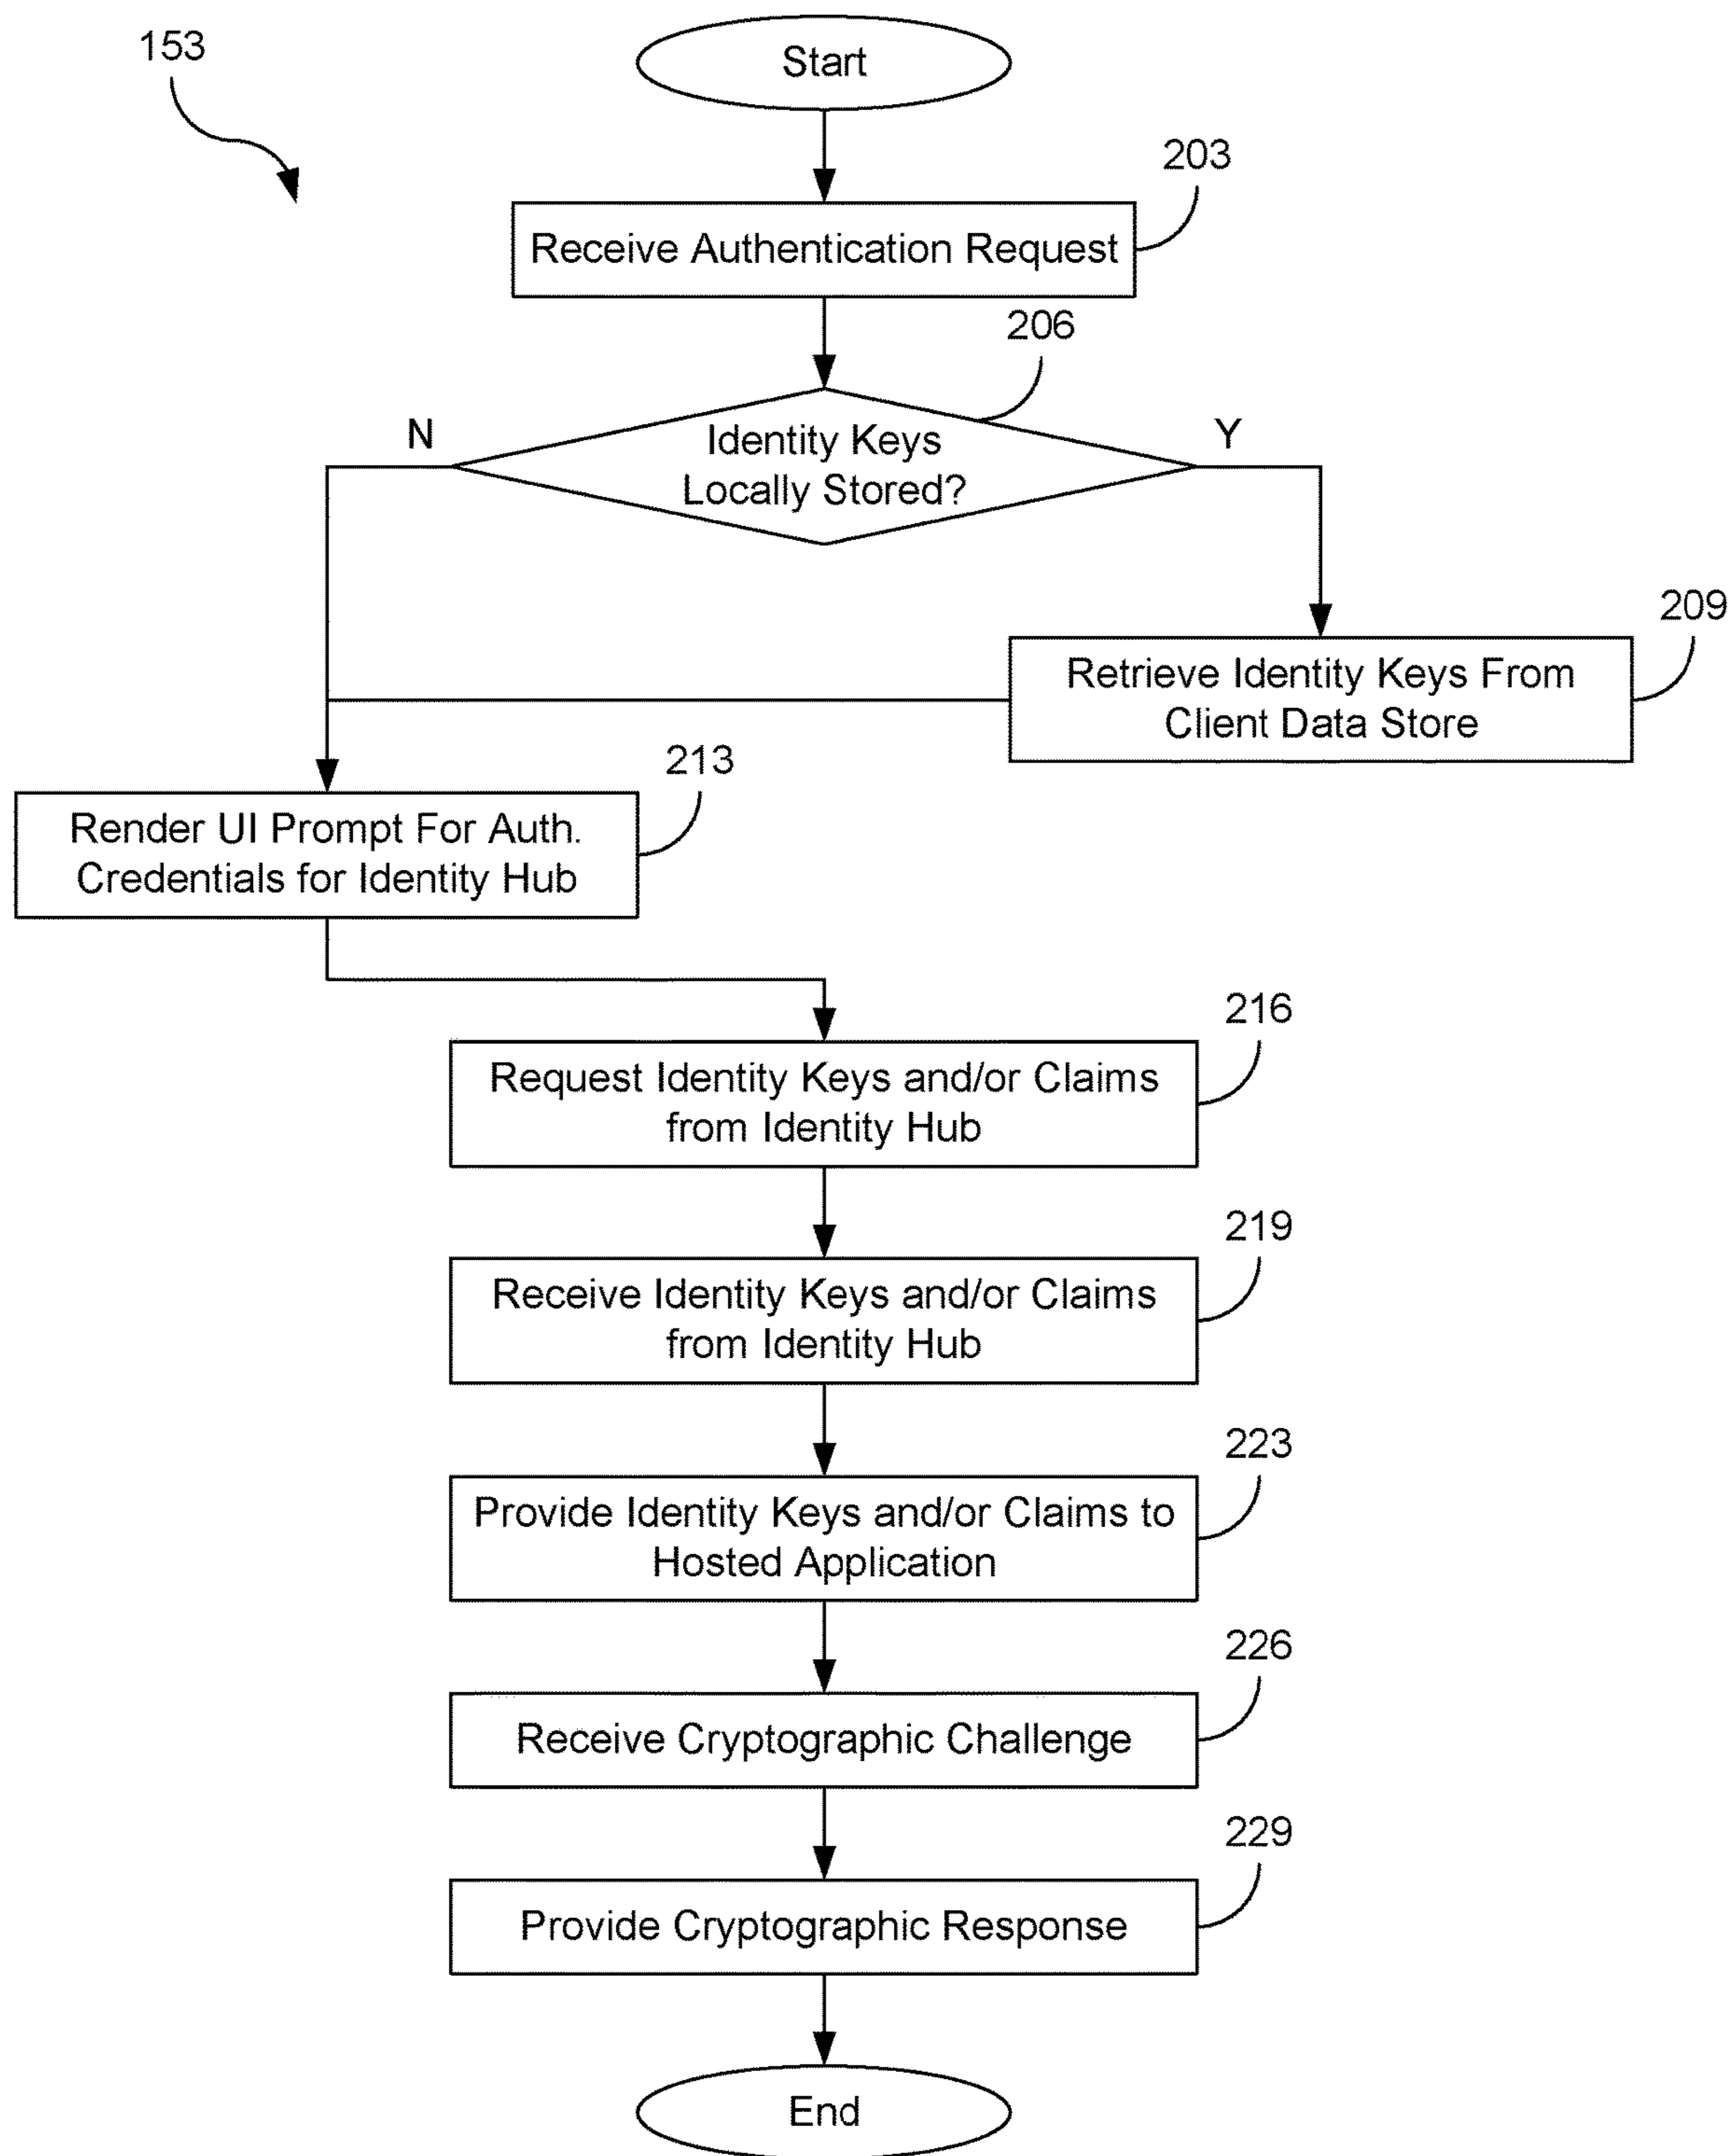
153

Start

203

Receive Authentication Request

206

N

Identity Keys Locally Stored?

Y

209

Retrieve Identity Keys From Client Data Store

213

Render UI Prompt For Auth. Credentials for Identity Hub

216

Request Identity Keys and/or Claims from Identity Hub

219

Receive Identity Keys and/or Claims from Identity Hub

223

Provide Identity Keys and/or Claims to Hosted Application

226

Receive Cryptographic Challenge

229

Provide Cryptographic Response

End